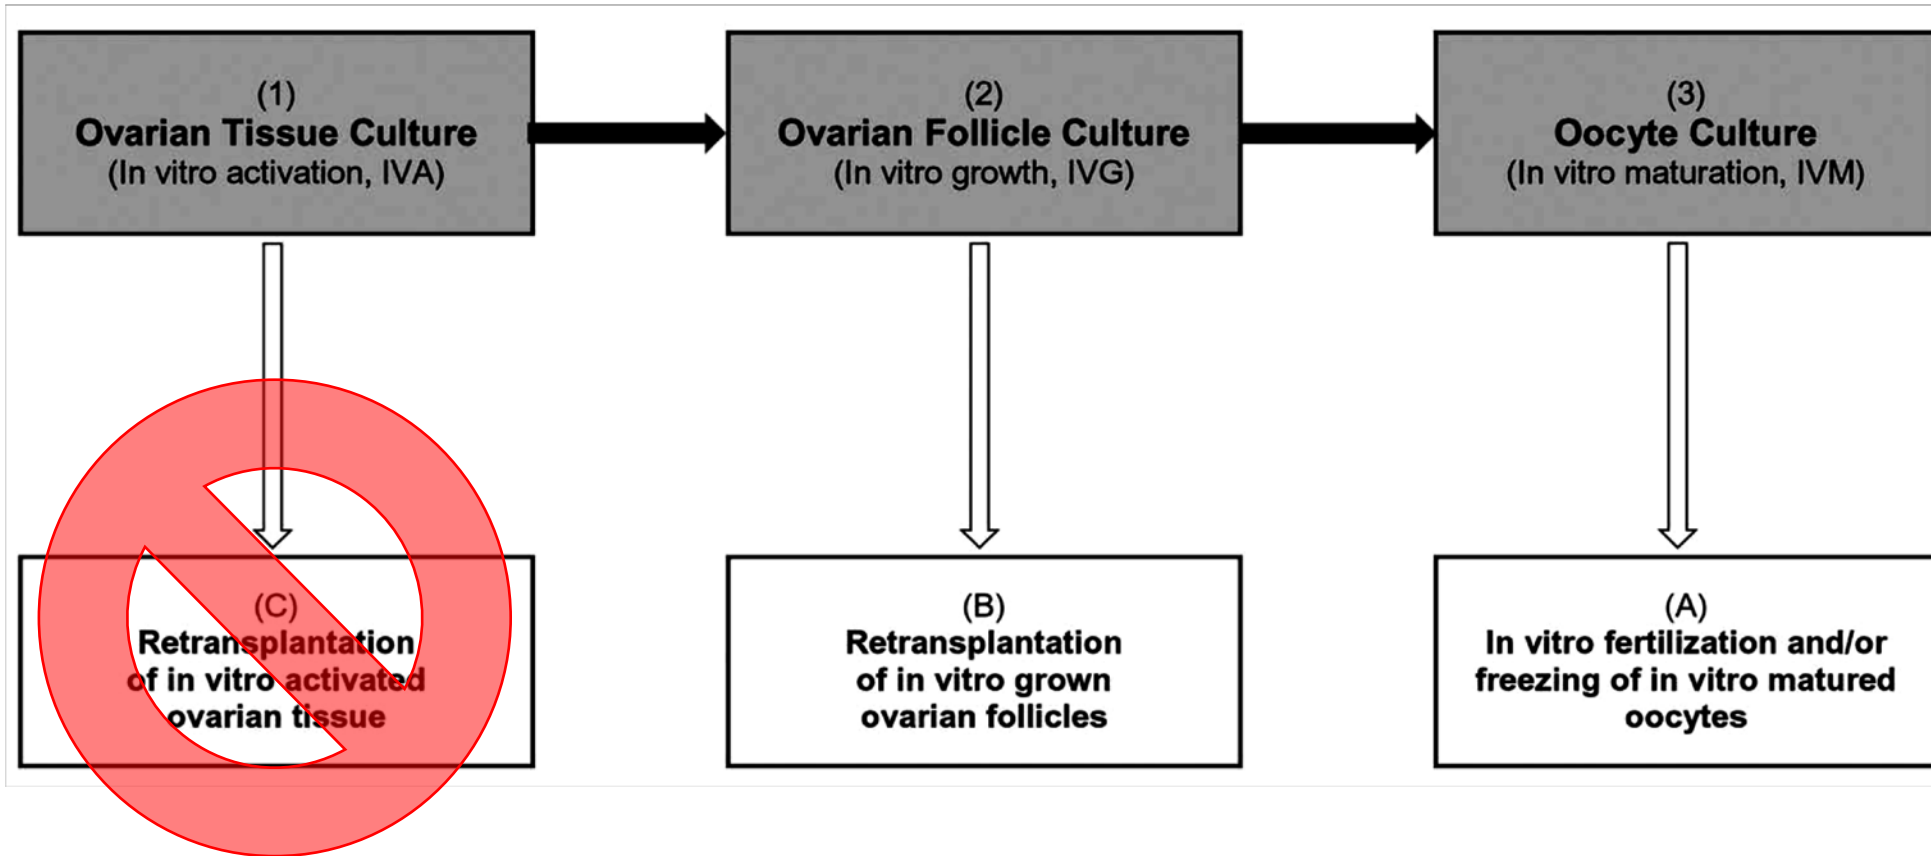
(1)
Ovarian Tissue Culture
(In vitro activation, IVA)

(2)
Ovarian Follicle Culture
(In vitro growth, IVG)

(3)
Oocyte Culture
(In vitro maturation, IVM)

(C)
Retransplantation of in vitro activated ovarian tissue

(B)
Retransplantation of in vitro grown ovarian follicles

(A)
In vitro fertilization and/or freezing of in vitro matured oocytes